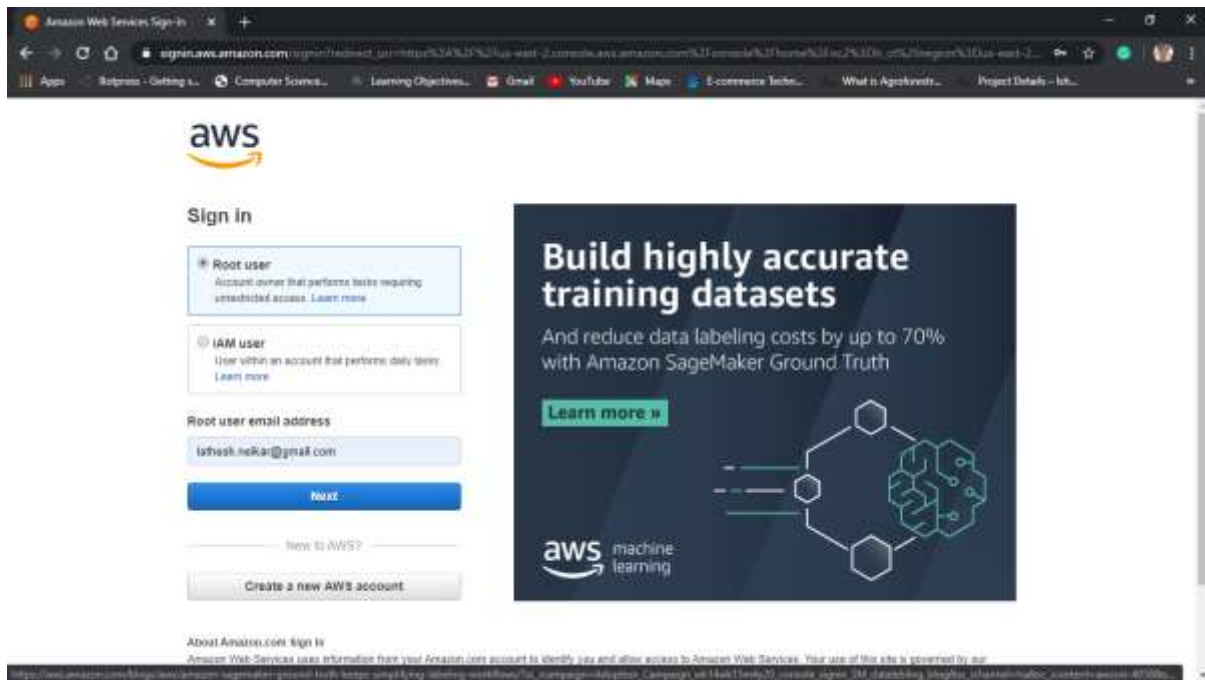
Amazon Web Services Sign-In

signin.aws.amazon.com/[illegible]

Apps Botpress - Getting s... Computer Science... Learning Objectives... Gmail YouTube Maps E-commerce Techn... What is Agroforestr... Project Details - Ish...

aws

Sign in

Root user
Account owner that performs tasks requiring unrestricted access. Learn more

IAM user
User within an account that performs daily tasks
Learn more

Root user email address

lathesh.nelkar@gmail.com

Next

New to AWS?

Create a new AWS account

Build highly accurate training datasets

And reduce data labeling costs by up to 70% with Amazon SageMaker Ground Truth

Learn more »

aws machine learning

About Amazon.com Sign In
Amazon Web Services uses information from your Amazon.com account to identify you and allow access to Amazon Web Services. Your use of this site is governed by our

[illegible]